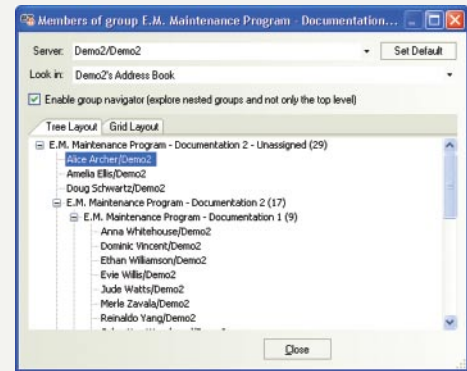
Members of group E.M. Maintenance Program - Documentation...

Server: Demo2/Demo2
Set Default

Look in: Demo2's Address Book

Enable group navigator (explore nested groups and not only the top level)

Tree Layout | Grid Layout

E.M. Maintenance Program - Documentation 2 - Unassigned (29)
Alice Archer/Demo2
Amelia Ellis/Demo2
Doug Schwartz/Demo2
E.M. Maintenance Program - Documentation 2 (17)
E.M. Maintenance Program - Documentation 1 (9)
Anna Whitehouse/Demo2
Dominic Vincent/Demo2
Ethan Williamson/Demo2
Evie Willis/Demo2
Jude Watts/Demo2
Merle Zavala/Demo2
Reinaldo Yang/Demo2
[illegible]

Close